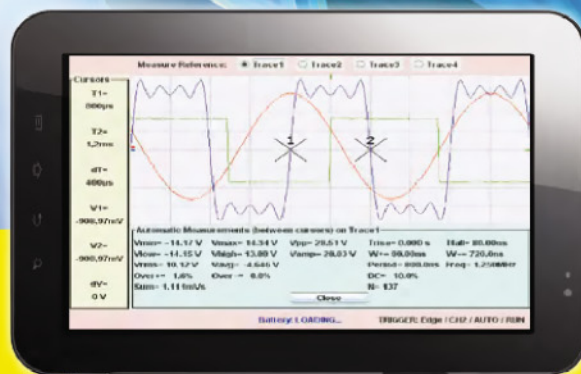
Measure Reference: Trace1 Trace2 Trace3 Trace4

Cursors
T1= 800µs
T2= 1,2ms
dT= 400µs
V1= -900,97mV
V2= -900,97mV
dV= 0 V

1
2

Automatic Measurements (between cursors) on Trace1
Vmax= -14.17 V Vmax= 14.34 V Vpp= 28.51 V Trise= 0.000 s Tfall= 80.00ns
Vlow= -14.15 V Vhigh= 13.88 V Vamp= 28.03 V W+= 96.00ns W-= 720.0ns
Vrms= 10.12 V Vavg= -4.646 V Period= 800.0ns Freq= 1.250MHz
Over+= 1.6% Over-= 0.0% DC= 10.0%
Sum= 1.11 mVs N= 137

Close

Battery: LOADING... TRIGGER: Edge / CH2 / AUTO / RUN